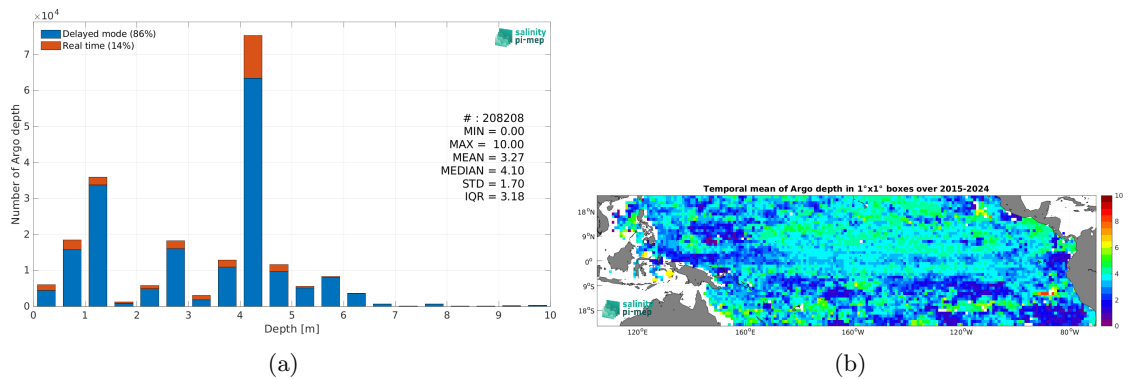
$\times10^4$

Delayed mode (86%)
Real time (14%)

salinity pi-mep

Number of Argo depth

# : 208208
MIN = 0.00
MAX = 10.00
MEAN = 3.27
MEDIAN = 4.10
STD = 1.70
IQR = 3.18

7 6 5 4 3 2 1 0

0 1 2 3 4 5 6 7 8 9 10

Depth [m]

(a)

Temporal mean of Argo depth in 1°x1° boxes over 2015-2024

18°N
9°N
0°
9°S
18°S

salinity pi-mep

120°E 160°E 160°W 120°W 80°W

10 8 6 4 2 0

(b)